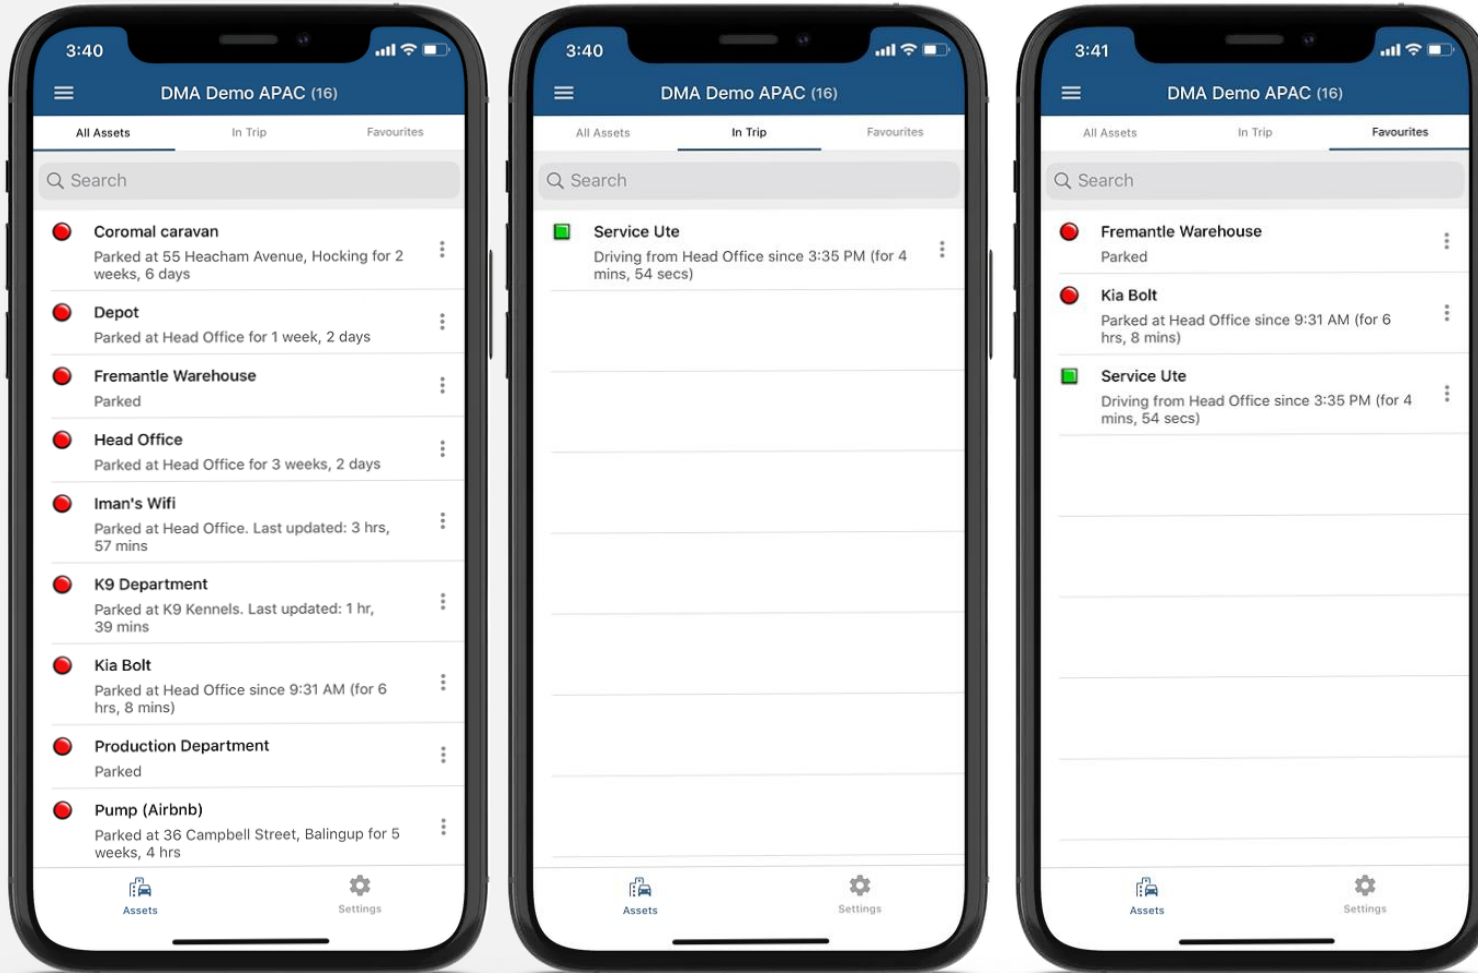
3:40

DMA Demo APAC (16)

All Assets In Trip Favourites

Search

Coromal caravan
Parked at 55 Heacham Avenue, Hocking for 2 weeks, 6 days

Depot
Parked at Head Office for 1 week, 2 days

Fremantle Warehouse
Parked

Head Office
Parked at Head Office for 3 weeks, 2 days

Iman's Wifi
Parked at Head Office. Last updated: 3 hrs, 57 mins

K9 Department
Parked at K9 Kennels. Last updated: 1 hr, 39 mins

Kia Bolt
Parked at Head Office since 9:31 AM (for 6 hrs, 8 mins)

Production Department
Parked

Pump (Airbnb)
Parked at 36 Campbell Street, Balingup for 5 weeks, 4 hrs

Assets Settings

3:40

DMA Demo APAC (16)

All Assets In Trip Favourites

Search

Service Ute
Driving from Head Office since 3:35 PM (for 4 mins, 54 secs)

Assets Settings

3:41

DMA Demo APAC (16)

All Assets In Trip Favourites

Search

Fremantle Warehouse
Parked

Kia Bolt
Parked at Head Office since 9:31 AM (for 6 hrs, 8 mins)

Service Ute
Driving from Head Office since 3:35 PM (for 4 mins, 54 secs)

Assets Settings